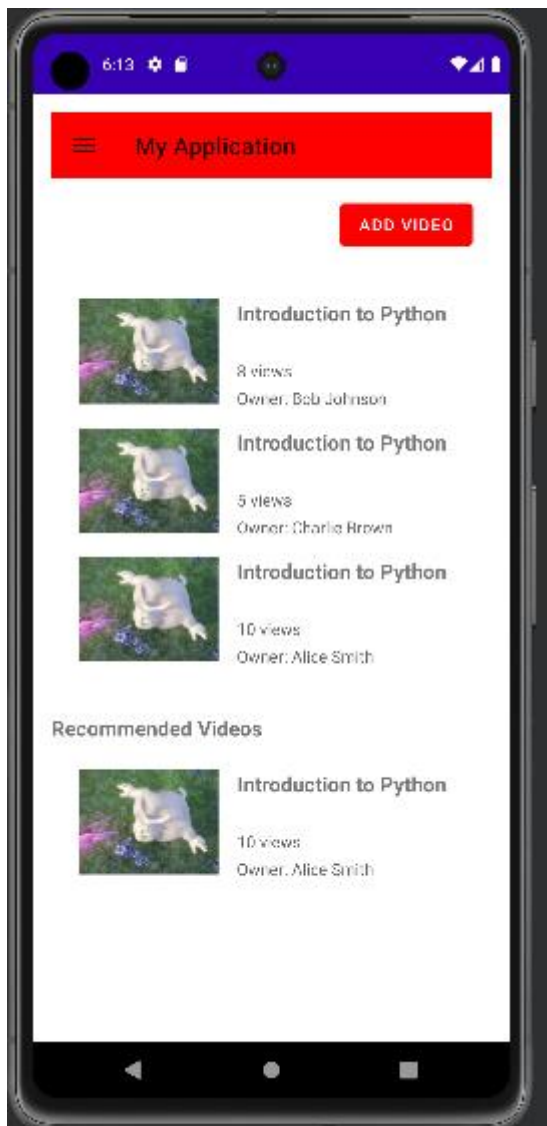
6:13

My Application

ADD VIDEO

Introduction to Python

8 views
Owner: Bob Johnson

Introduction to Python

5 views
Owner: Charlie Brown

Introduction to Python

10 views
Owner: Alice Smith

Recommended Videos

Introduction to Python

10 views
Owner: Alice Smith